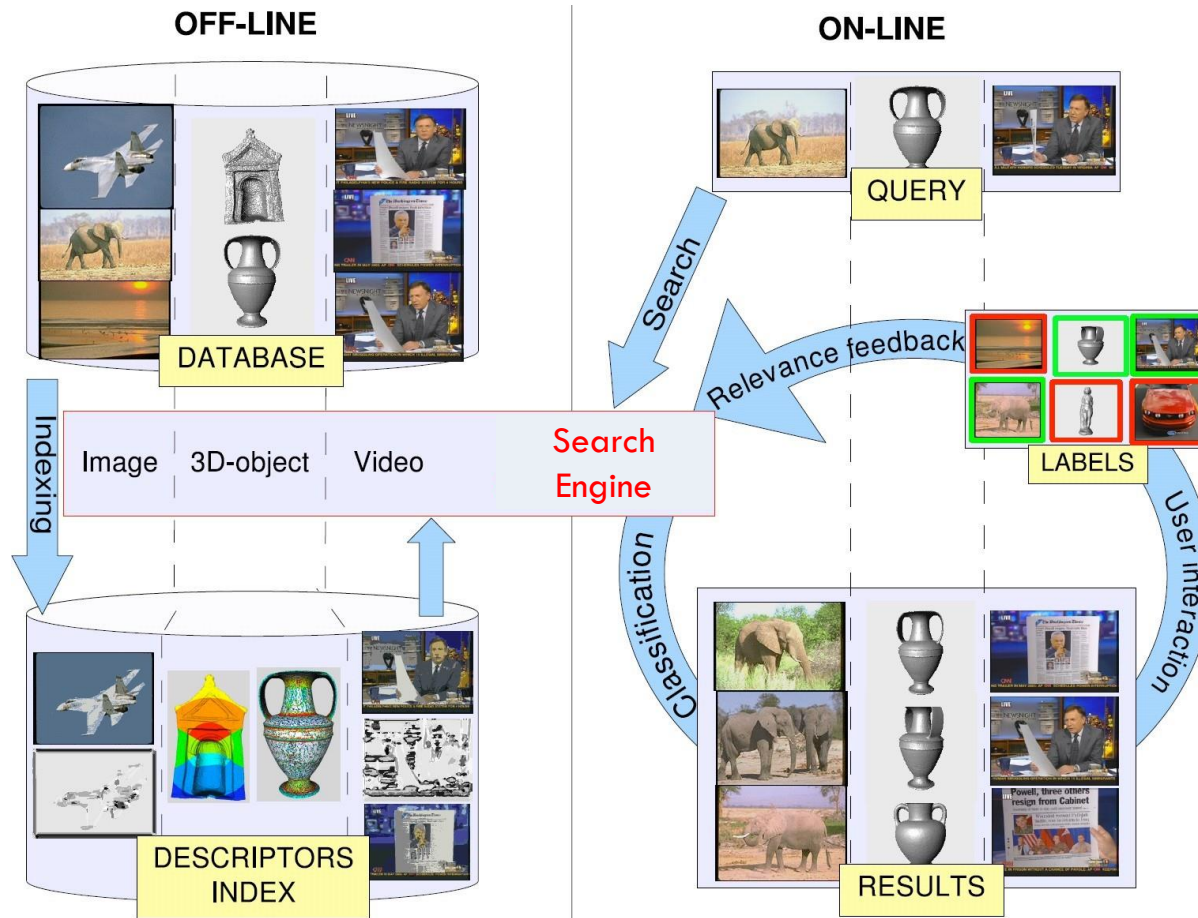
OFF-LINE

ON-LINE

DATABASE

QUERY

Search

Relevance feedback

LABELS

Indexing

Image 3D-object Video

Search Engine

User interaction

Classification

DESCRIPTORS INDEX

RESULTS

Powell, three others resign from Cabinet